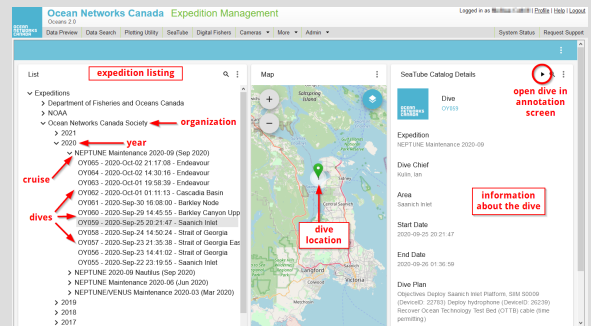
Ocean Networks Canada Expedition Management
Oceans 2.0
Logged in as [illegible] | Profile | Help | Logout

Data Preview | Data Search | Plotting Utility | SeaTube | Digital Fishers | Cameras | More | Admin | System Status | Request Support

List
expedition listing
Expeditions
Department of Fisheries and Oceans Canada
NOAA
Ocean Networks Canada Society
organization
2021
2020
year
NEPTUNE Maintenance 2020-09 (Sep 2020)
cruise
OY065 - 2020-Oct-02 21:17:08 - Endeavour
OY064 - 2020-Oct-02 14:30:16 - Endeavour
OY063 - 2020-Oct-01 19:58:39 - Endeavour
OY062 - 2020-Oct-01 01:11:13 - Cascadia Basin
OY061 - 2020-Sep-30 16:08:00 - Barkley Node
OY060 - 2020-Sep-29 14:45:55 - Barkley Canyon Upp
OY059 - 2020-Sep-25 20:21:47 - Saanich Inlet
OY058 - 2020-Sep-24 14:50:24 - Strait of Georgia
OY057 - 2020-Sep-23 21:35:38 - Strait of Georgia Eas
OY056 - 2020-Sep-23 14:41:02 - Strait of Georgia
OY055 - 2020-Sep-22 23:19:55 - Saanich Inlet
dives
NEPTUNE 2020-09 Nautilus (Sep 2020)
NEPTUNE Maintenance 2020-06 (Jun 2020)
NEPTUNE/VENUS Maintenance 2020-03 (Mar 2020)
2019
2018
2017

Map
Sulphur Island
Langford
dive location

SeaTube Catalog Details
open dive in annotation screen
Dive
OY059
Expedition
NEPTUNE Maintenance 2020-09
Dive Chief
Kulin, Ian
Area
Saanich Inlet
information about the dive
Start Date
2020-09-25 20:21:47
End Date
2020-09-26 01:36:59
Dive Plan
Objectives Deploy Saanich Inlet Platform, SIM 50008 (DeviceID: 22783) Deploy hydrophone (DeviceID: 26239) Recover Ocean Technology Test Bed (OTTB) cable (time permitting)